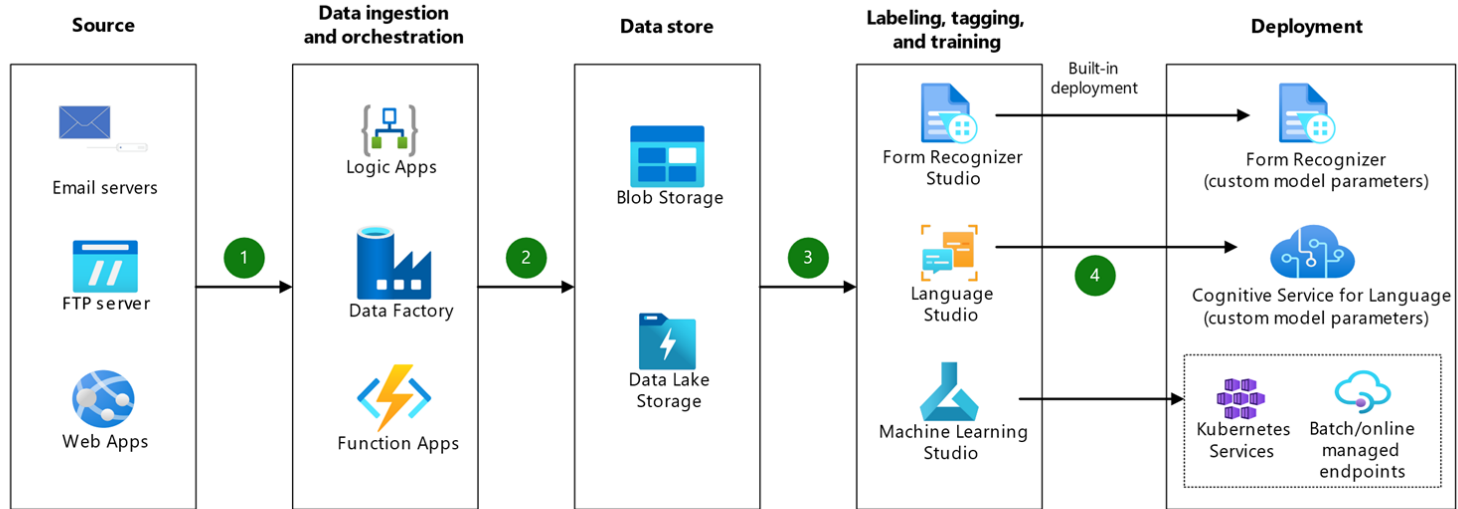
Source

Email servers

FTP server

Web Apps

1

Data ingestion and orchestration

Logic Apps

Data Factory

Function Apps

2

Data store

Blob Storage

Data Lake Storage

3

Labeling, tagging, and training

Form Recognizer Studio

Language Studio

Machine Learning Studio

Built-in deployment

4

Deployment

Form Recognizer (custom model parameters)

Cognitive Service for Language (custom model parameters)

Kubernetes Services

Batch/online managed endpoints